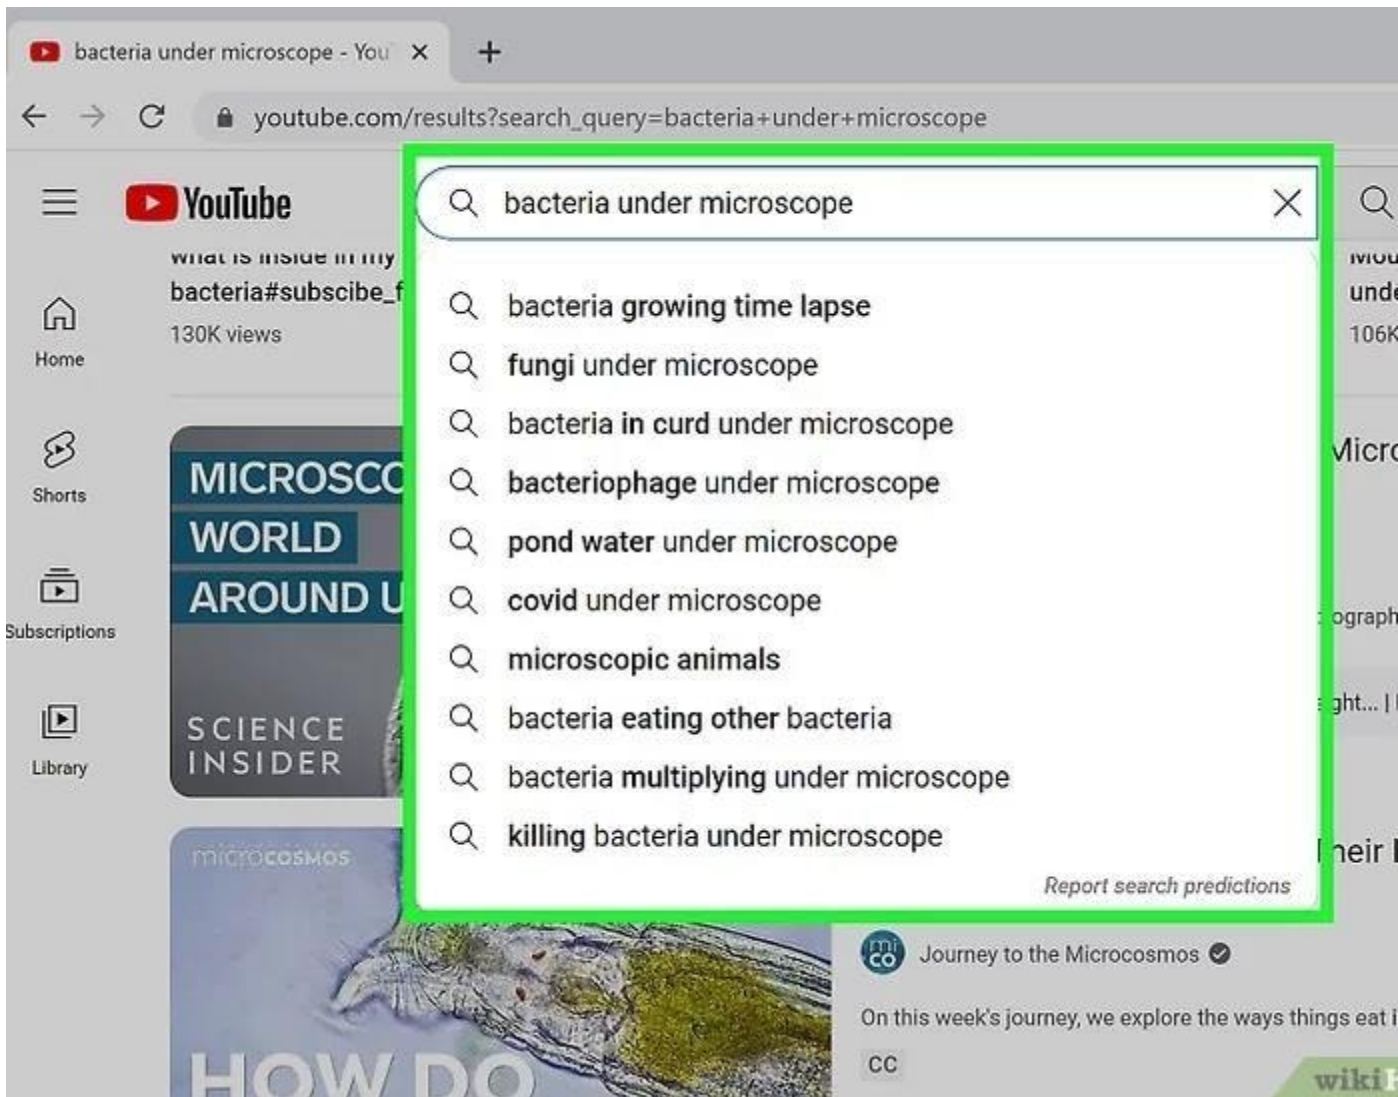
bacteria under microscope - You ×
+
youtube.com/results?search_query=bacteria+under+microscope

YouTube

bacteria under microscope

bacteria growing time lapse
fungi under microscope
bacteria in curd under microscope
bacteriophage under microscope
pond water under microscope
covid under microscope
microscopic animals
bacteria eating other bacteria
bacteria multiplying under microscope
killing bacteria under microscope

Report search predictions

what is inside in my
bacteria#subscibe_f
130K views

Home
Shorts
Subscriptions
Library

MICROSCO
WORLD
AROUND U
SCIENCE INSIDER

microcosmos
HOW DO

Mou
unde
106K
Micro
ograph
ght... |
heir

Journey to the Microcosmos
On this week's journey, we explore the ways things eat i
CC
wiki